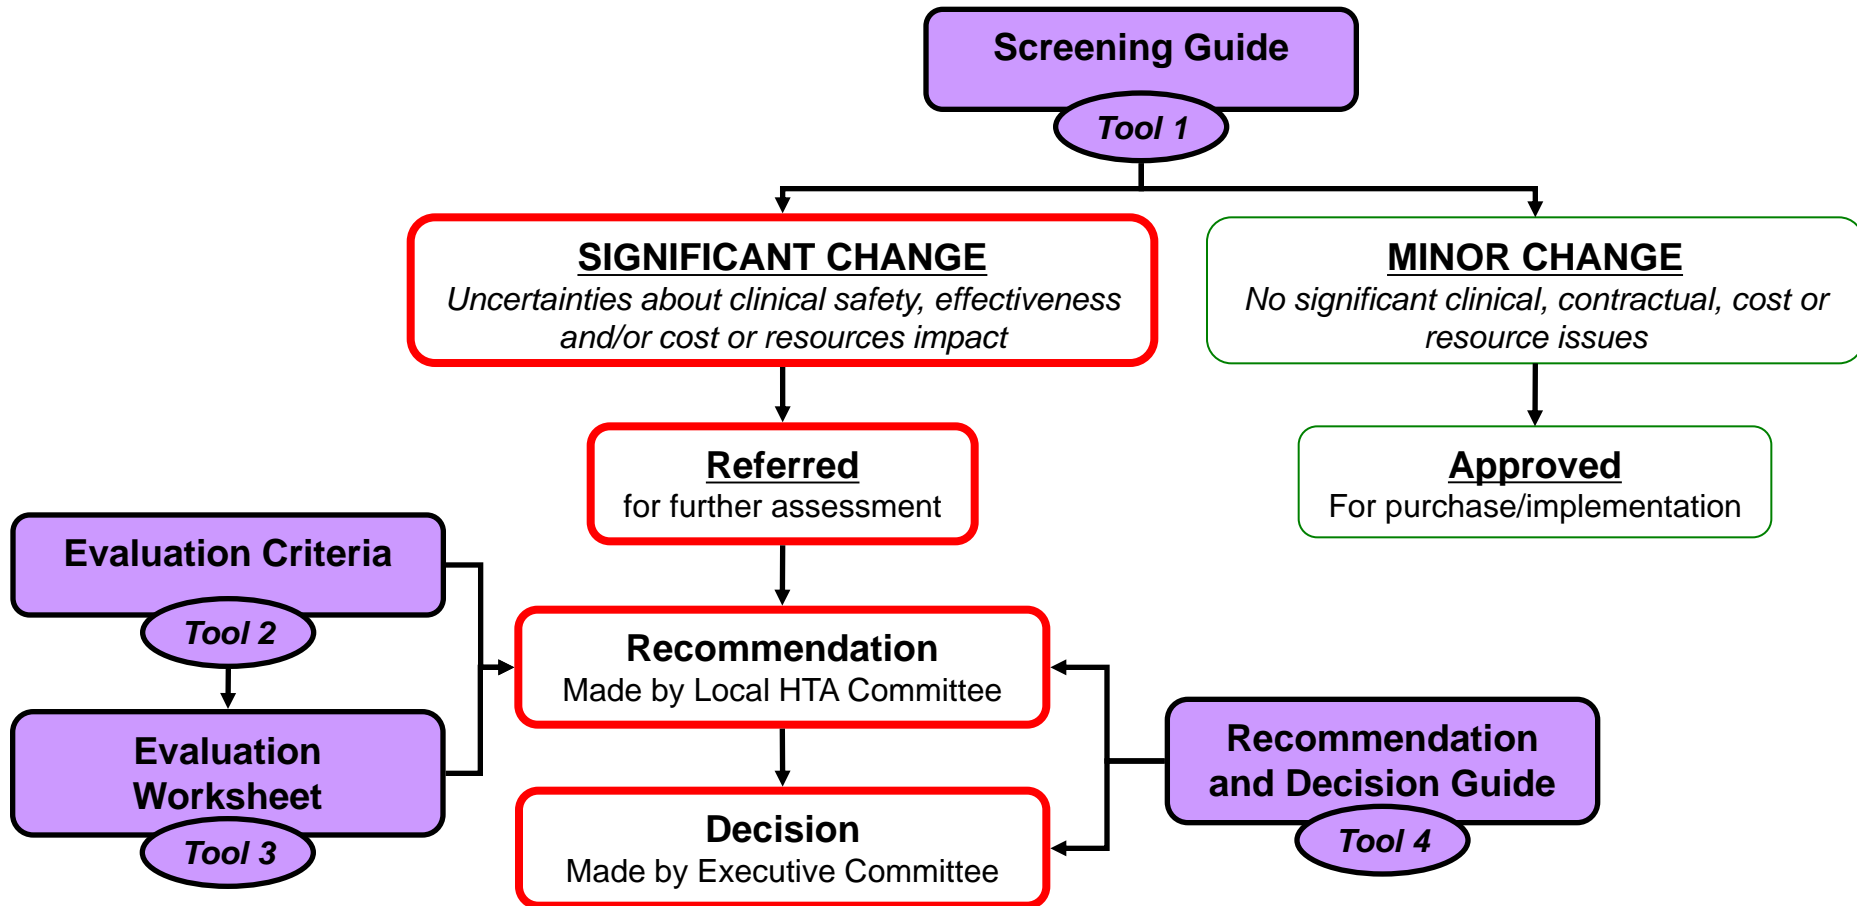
Screening Guide
Tool 1

SIGNIFICANT CHANGE
Uncertainties about clinical safety, effectiveness and/or cost or resources impact

MINOR CHANGE
No significant clinical, contractual, cost or resource issues

Referred
for further assessment

Approved
For purchase/implementation

Evaluation Criteria
Tool 2

Evaluation Worksheet
Tool 3

Recommendation
Made by Local HTA Committee

Decision
Made by Executive Committee

Recommendation and Decision Guide
Tool 4